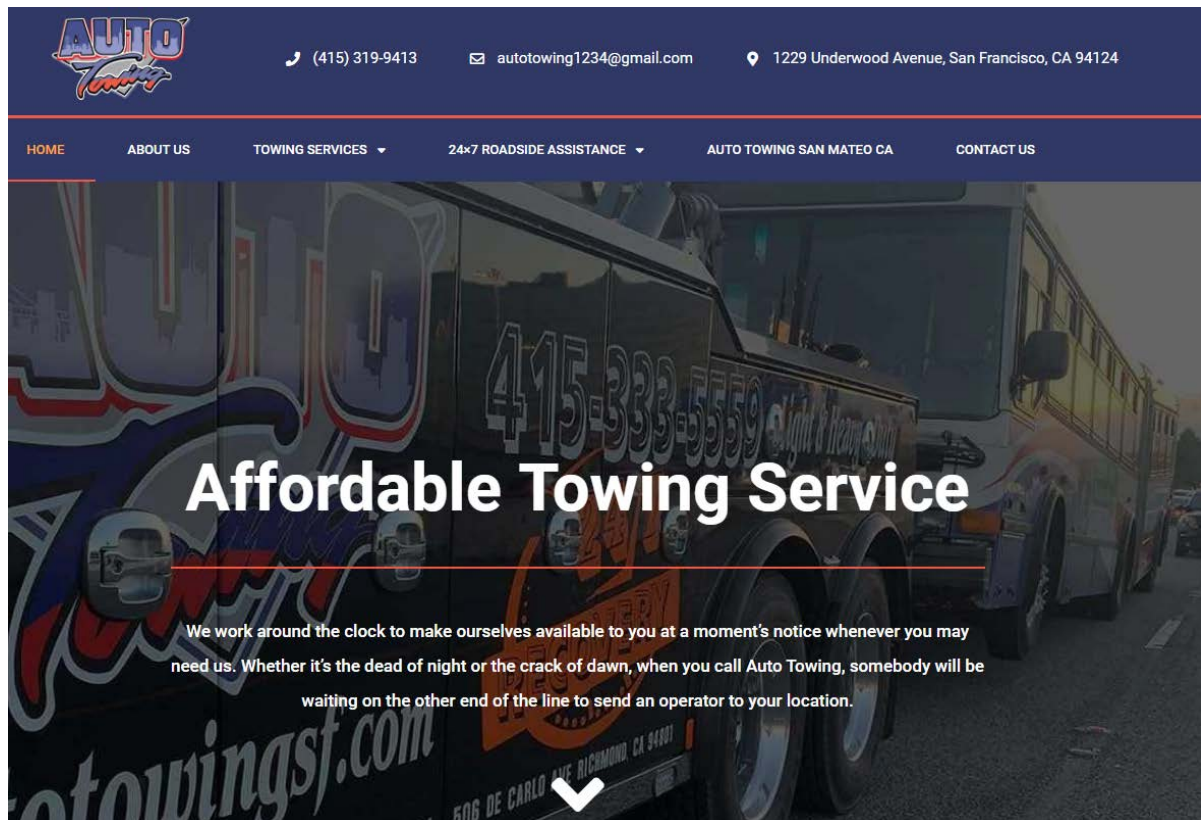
AUTO Towing

(415) 319-9413

autotowing1234@gmail.com

1229 Underwood Avenue, San Francisco, CA 94124

HOME ABOUT US TOWING SERVICES 24×7 ROADSIDE ASSISTANCE AUTO TOWING SAN MATEO CA CONTACT US

415-333-5559 Light & Heavy Duty

Affordable Towing Service

We work around the clock to make ourselves available to you at a moment's notice whenever you may need us. Whether it's the dead of night or the crack of dawn, when you call Auto Towing, somebody will be waiting on the other end of the line to send an operator to your location.

otowingsf.com

506 DE CARLO AVE RICHMOND, CA 94801

RECOVERY